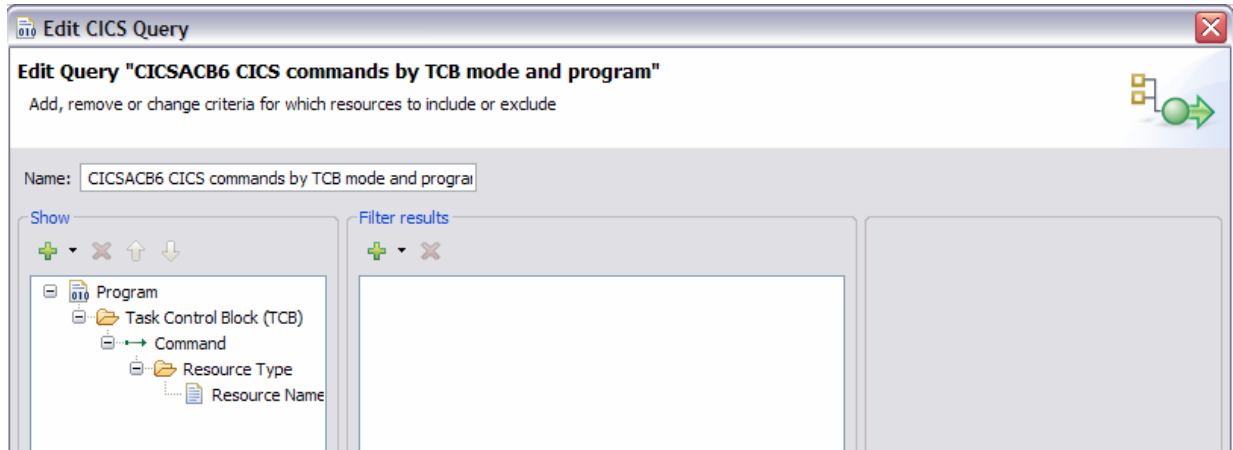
Edit CICS Query

Edit Query "CICSACB6 CICS commands by TCB mode and program"

Add, remove or change criteria for which resources to include or exclude

Name: CICSACB6 CICS commands by TCB mode and prograı

Show

Program
Task Control Block (TCB)
Command
Resource Type
Resource Name

Filter results